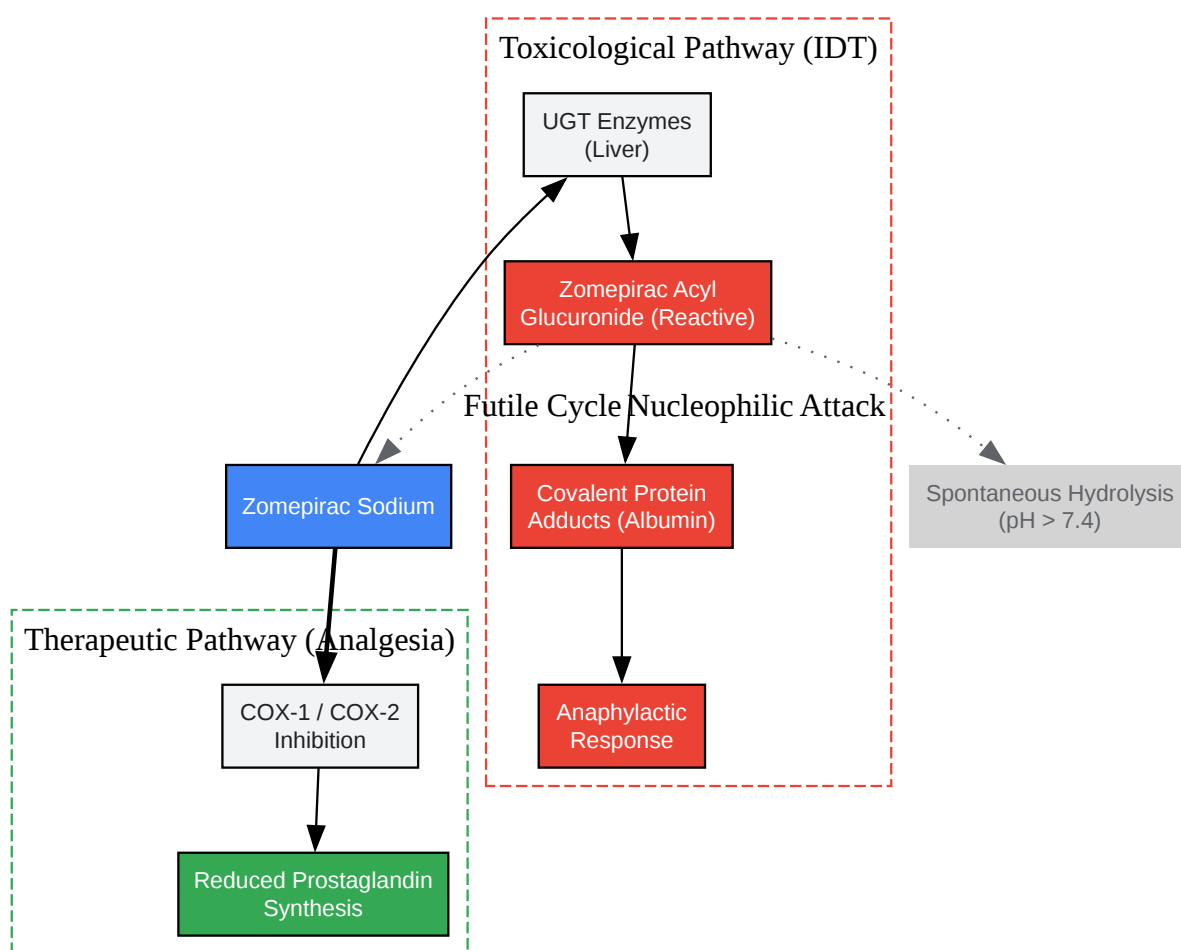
Toxicological Pathway (IDT)

UGT Enzymes (Liver)

Zomepirac Acyl Glucuronide (Reactive)

Futile Cycle Nucleophilic Attack

Covalent Protein Adducts (Albumin)

Spontaneous Hydrolysis (pH > 7.4)

Anaphylactic Response

Zomepirac Sodium

Therapeutic Pathway (Analgesia)

COX-1 / COX-2 Inhibition

Reduced Prostaglandin Synthesis